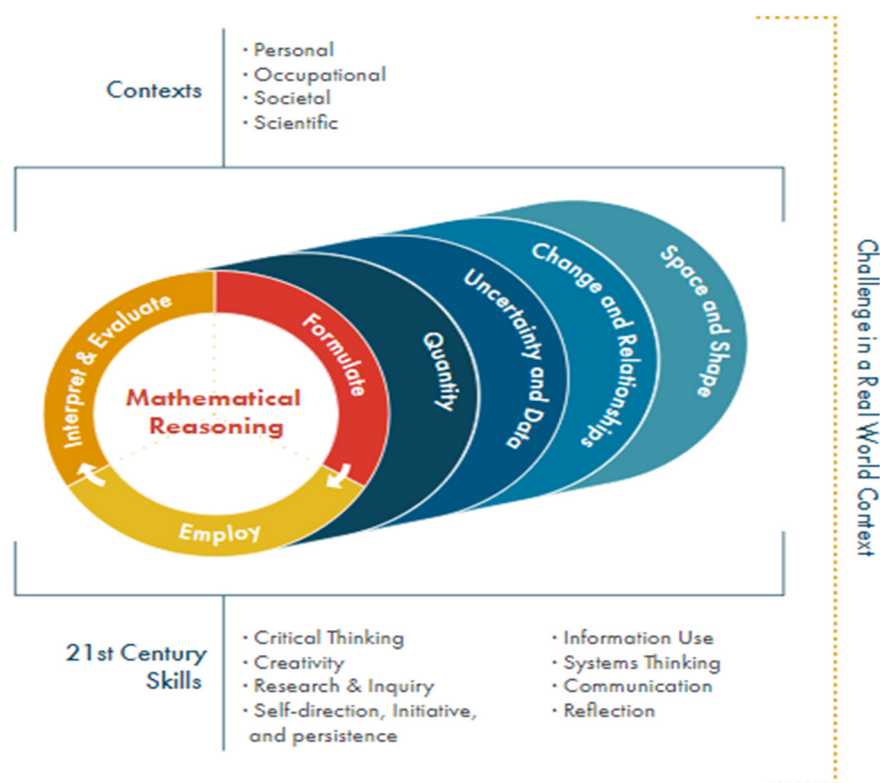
Contexts

· Personal
· Occupational
· Societal
· Scientific

Interpret & Evaluate

Formulate

Employ

Mathematical Reasoning

Quantity

Uncertainty and Data

Change and Relationships

Space and Shape

Challenge in a Real World Context

21st Century Skills

· Critical Thinking
· Creativity
· Research & Inquiry
· Self-direction, Initiative, and persistence

· Information Use
· Systems Thinking
· Communication
· Reflection